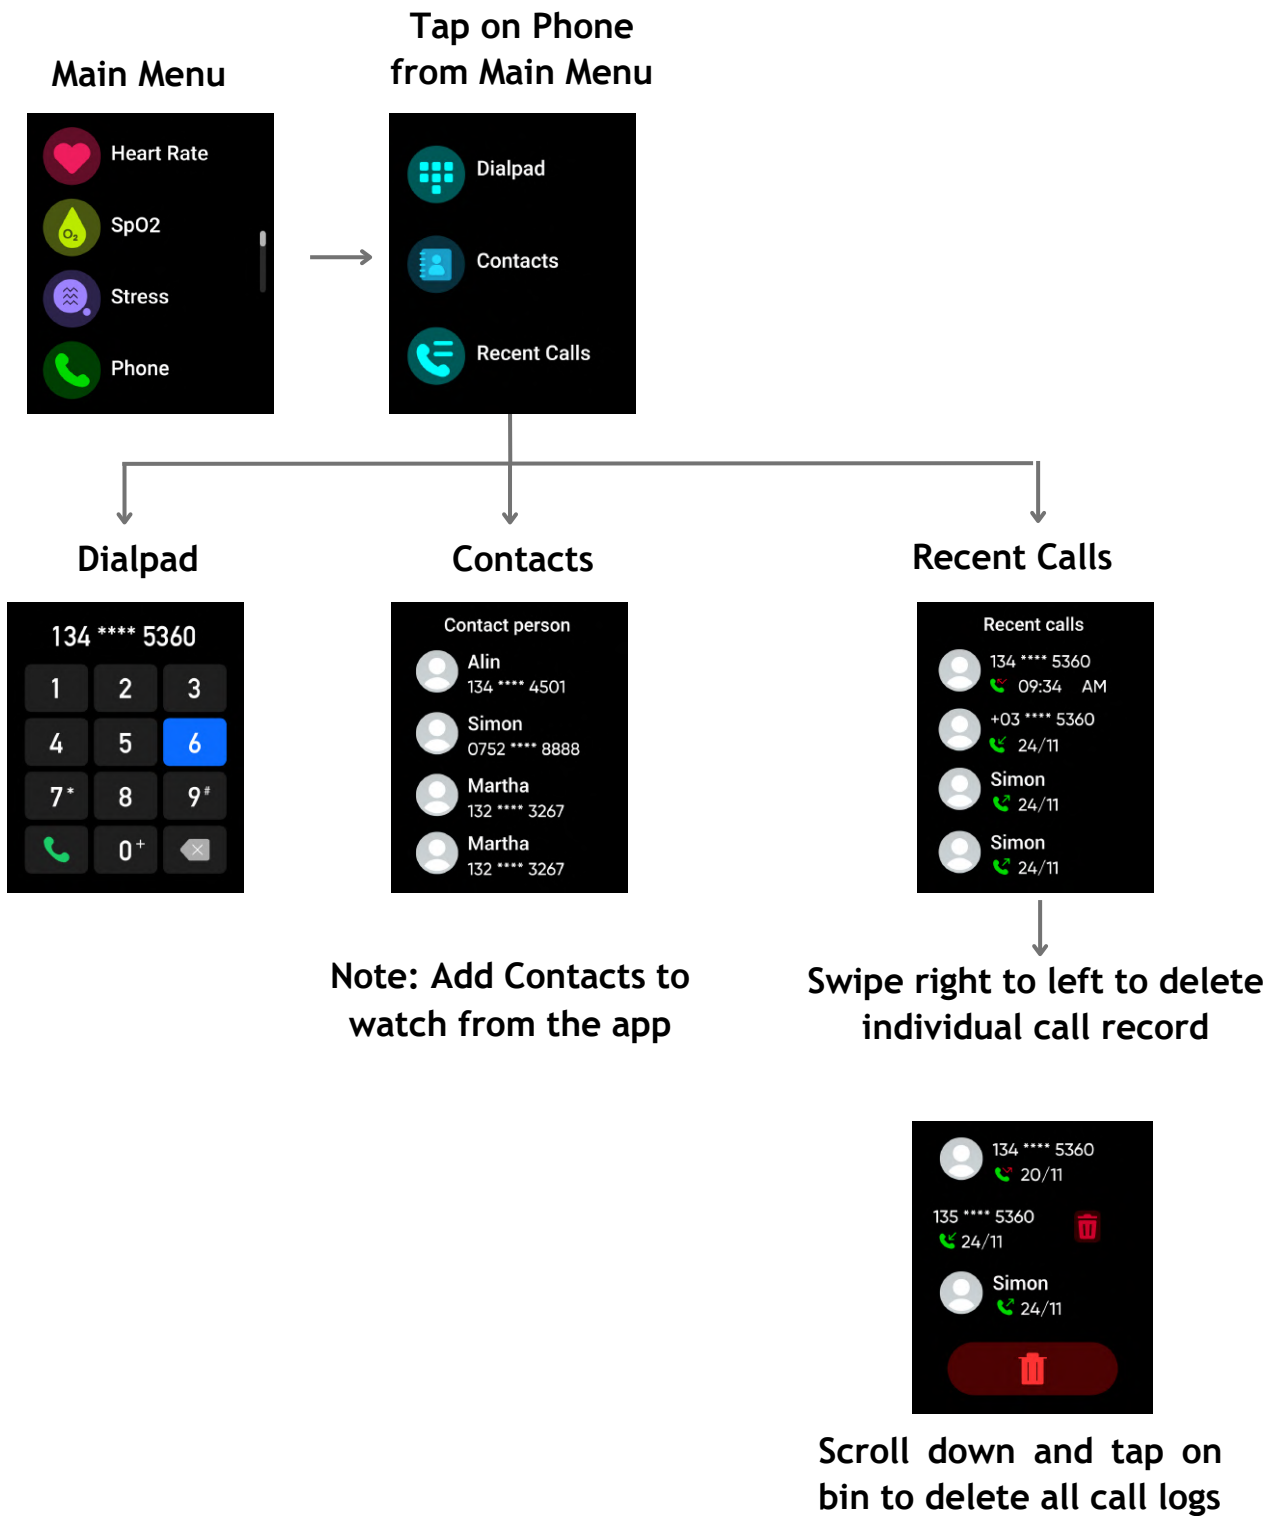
Main Menu

Heart Rate
SpO2
Stress
Phone

Tap on Phone from Main Menu

Dialpad
Contacts
Recent Calls

Dialpad

134 **** 5360
1 2 3
4 5 6
7* 8 9#
0+

Contacts

Contact person
Alin
134 **** 4501
Simon
0752 **** 8888
Martha
132 **** 3267
Martha
132 **** 3267

Recent Calls

Recent calls
134 **** 5360
09:34 AM
+03 **** 5360
24/11
Simon
24/11
Simon
24/11

Note: Add Contacts to watch from the app

Swipe right to left to delete individual call record

134 **** 5360
20/11
135 **** 5360
24/11
Simon
24/11

Scroll down and tap on bin to delete all call logs